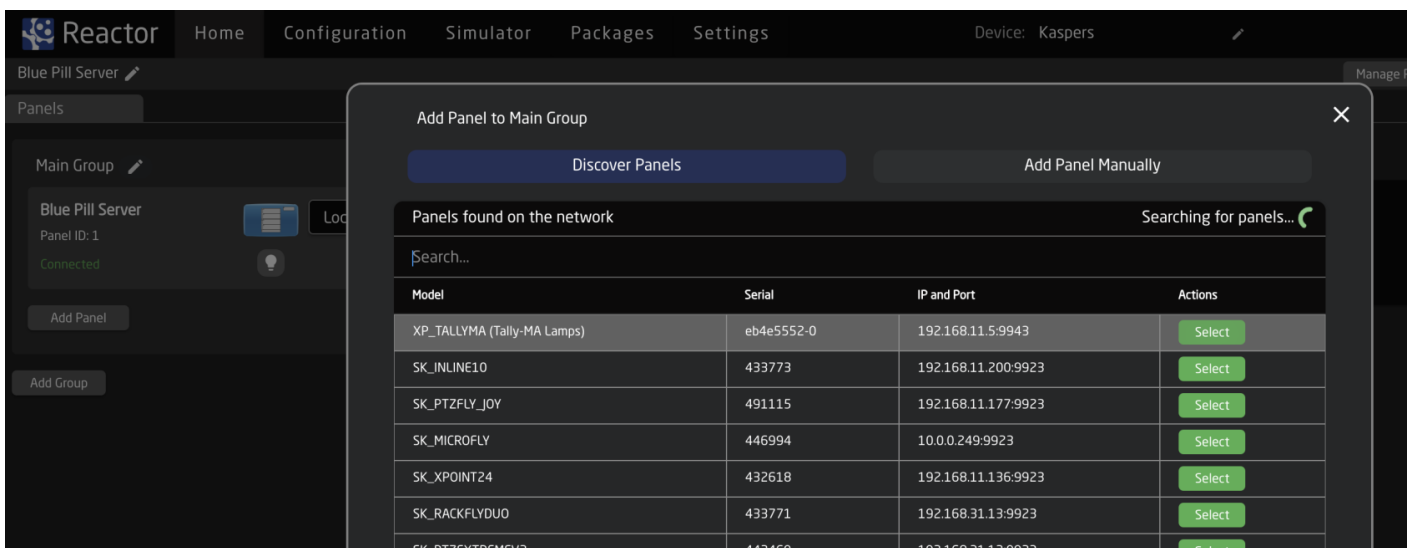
Reactor Home Configuration Simulator Packages Settings Device: Kaspers

Blue Pill Server

Manage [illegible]

Panels

Main Group

Blue Pill Server
Panel ID: 1
Connected

Loc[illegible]

Add Panel

Add Group

Add Panel to Main Group

×

Discover Panels

Add Panel Manually

Panels found on the network

Searching for panels...

Search...

| Model | Serial | IP and Port | Actions |
|---|---|---|---|
| XP_TALLYMA (Tally-MA Lamps) | eb4e5552-0 | 192.168.11.5:9943 | Select |
| SK_INLINE10 | 433773 | 192.168.11.200:9923 | Select |
| SK_PTZFLY_JOY | 491115 | 192.168.11.177:9923 | Select |
| SK_MICROFLY | 446994 | 10.0.0.249:9923 | Select |
| SK_XPOINT24 | 432618 | 192.168.11.136:9923 | Select |
| SK_RACKFLYDUO | 433771 | 192.168.31.13:9923 | Select |
| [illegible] | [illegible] | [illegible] | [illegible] |